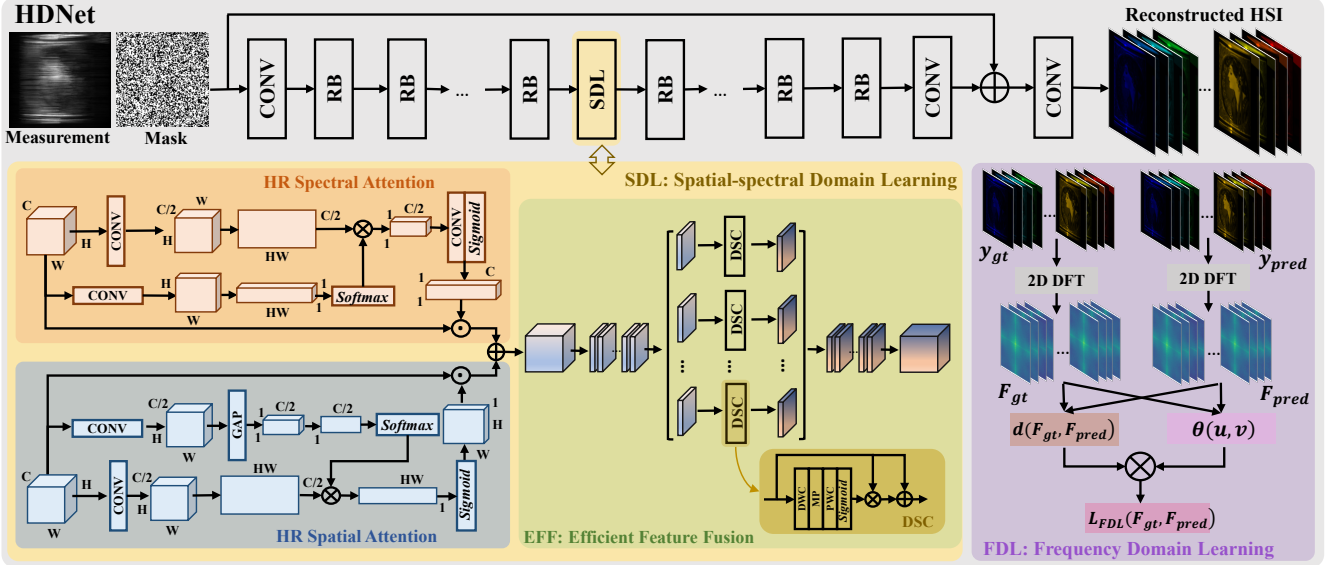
HDNet

Measurement

Mask

CONV RB RB ... RB SDL RB ... RB RB CONV CONV

Reconstructed HSI

...

HR Spectral Attention

SDL: Spatial-spectral Domain Learning

C H W CONV C/2 W H HW C/2 1 C/2 1 CONV Sigmoid 1 1 C CONV H HW Softmax 1 1 W

HR Spatial Attention

C H W CONV C/2 W H GAP 1 C/2 1 C/2 1 Softmax 1 1 H W CONV C/2 H W HW C/2 HW 1 Sigmoid

DSC DSC ... ... ... DSC

DWC MP PWC Sigmoid DSC

EFF: Efficient Feature Fusion

$y_{gt}$ $y_{pred}$

2D DFT 2D DFT

$F_{gt}$ $F_{pred}$

$d(F_{gt}, F_{pred})$ $\theta(u, v)$

$L_{FDL}(F_{gt}, F_{pred})$

FDL: Frequency Domain Learning